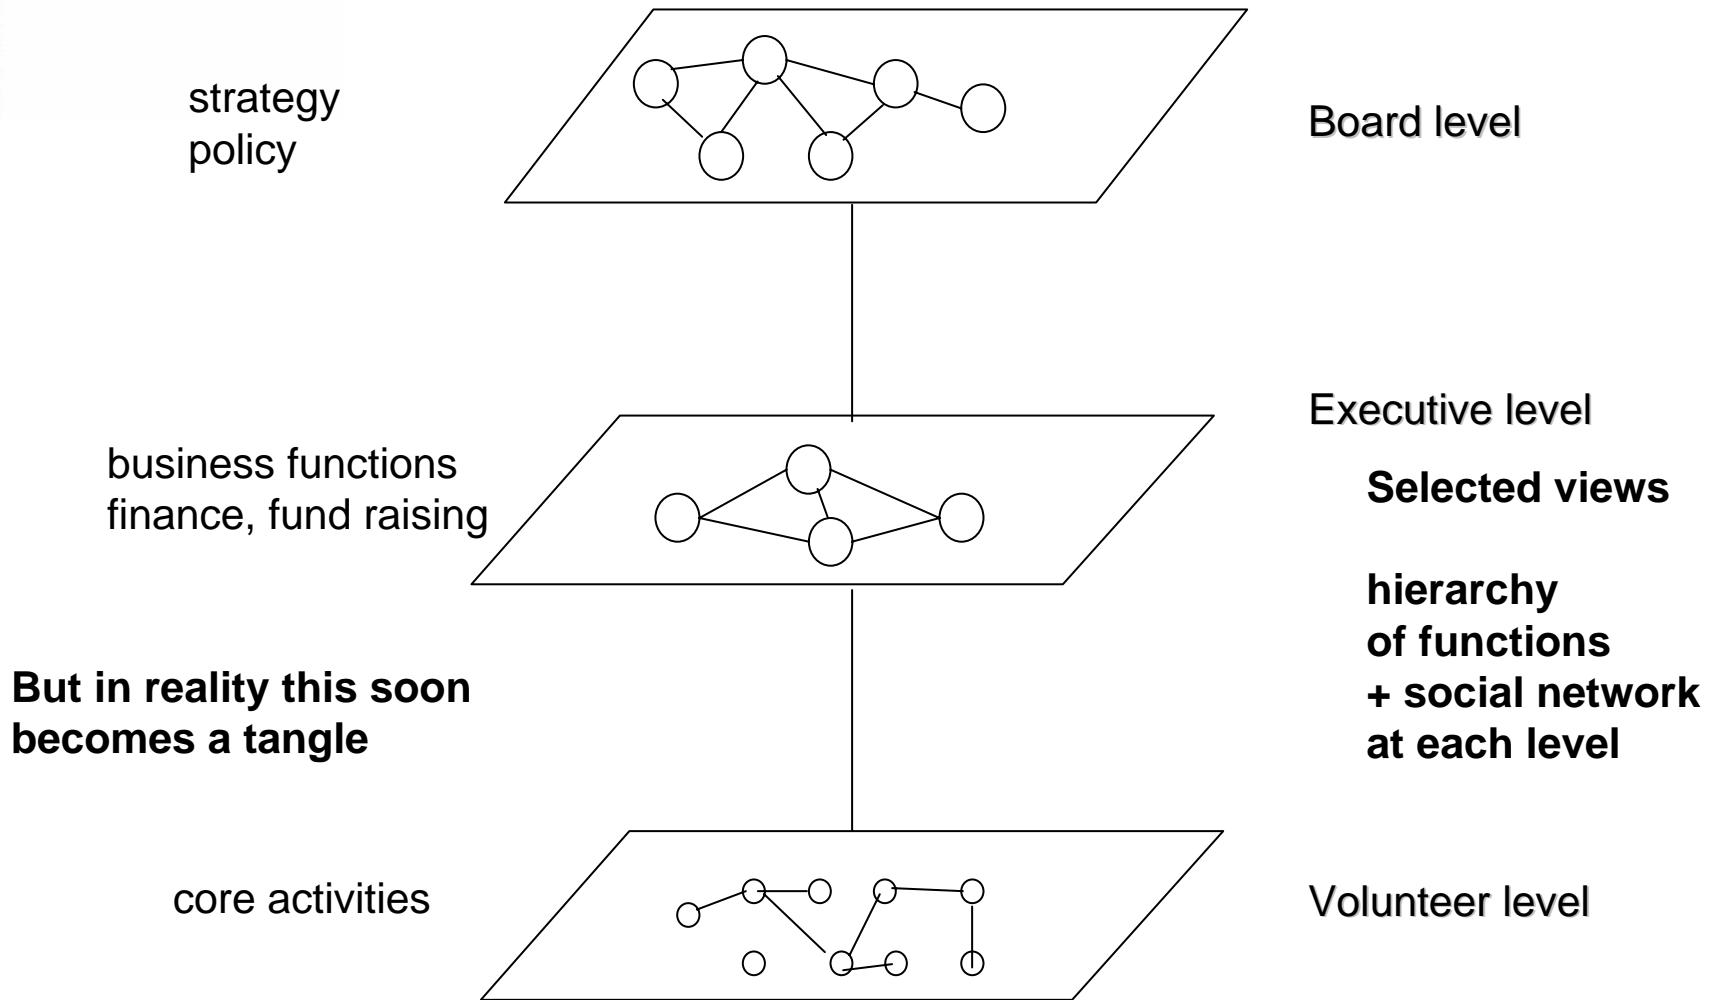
strategy
policy

Board level

Executive level

business functions
finance, fund raising

Selected views

hierarchy
of functions
+ social network
at each level

But in reality this soon becomes a tangle

core activities

Volunteer level